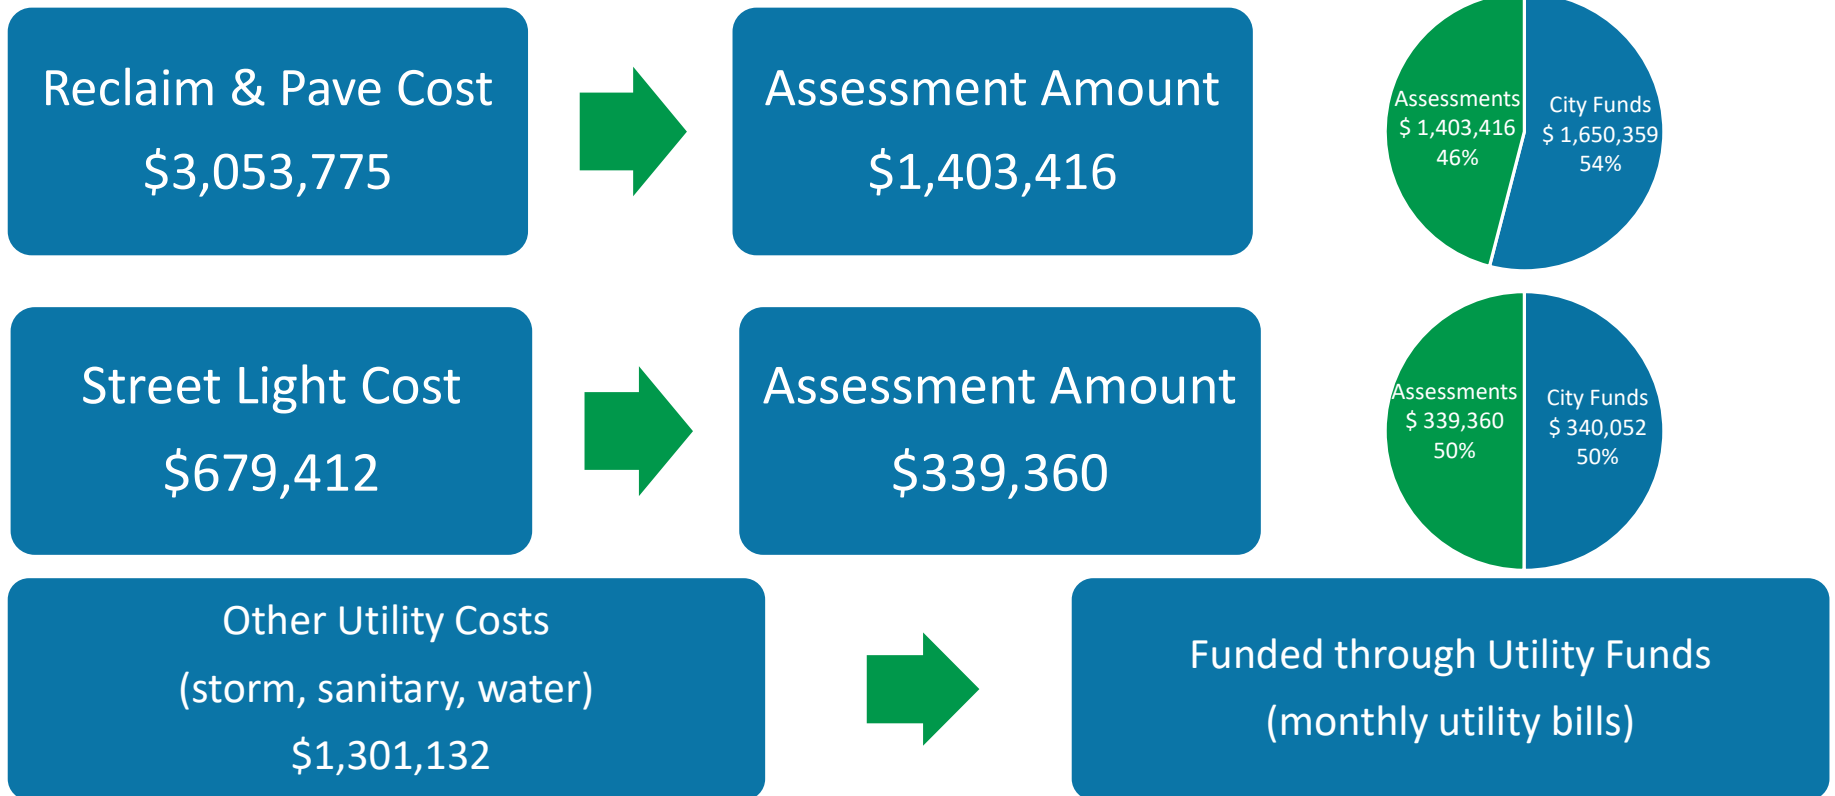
Reclaim & Pave Cost
$3,053,775

Assessment Amount
$1,403,416

Assessments
$ 1,403,416
46%

City Funds
$ 1,650,359
54%

Street Light Cost
$679,412

Assessment Amount
$339,360

Assessments
$ 339,360
50%

City Funds
$ 340,052
50%

Other Utility Costs
(storm, sanitary, water)
$1,301,132

Funded through Utility Funds
(monthly utility bills)